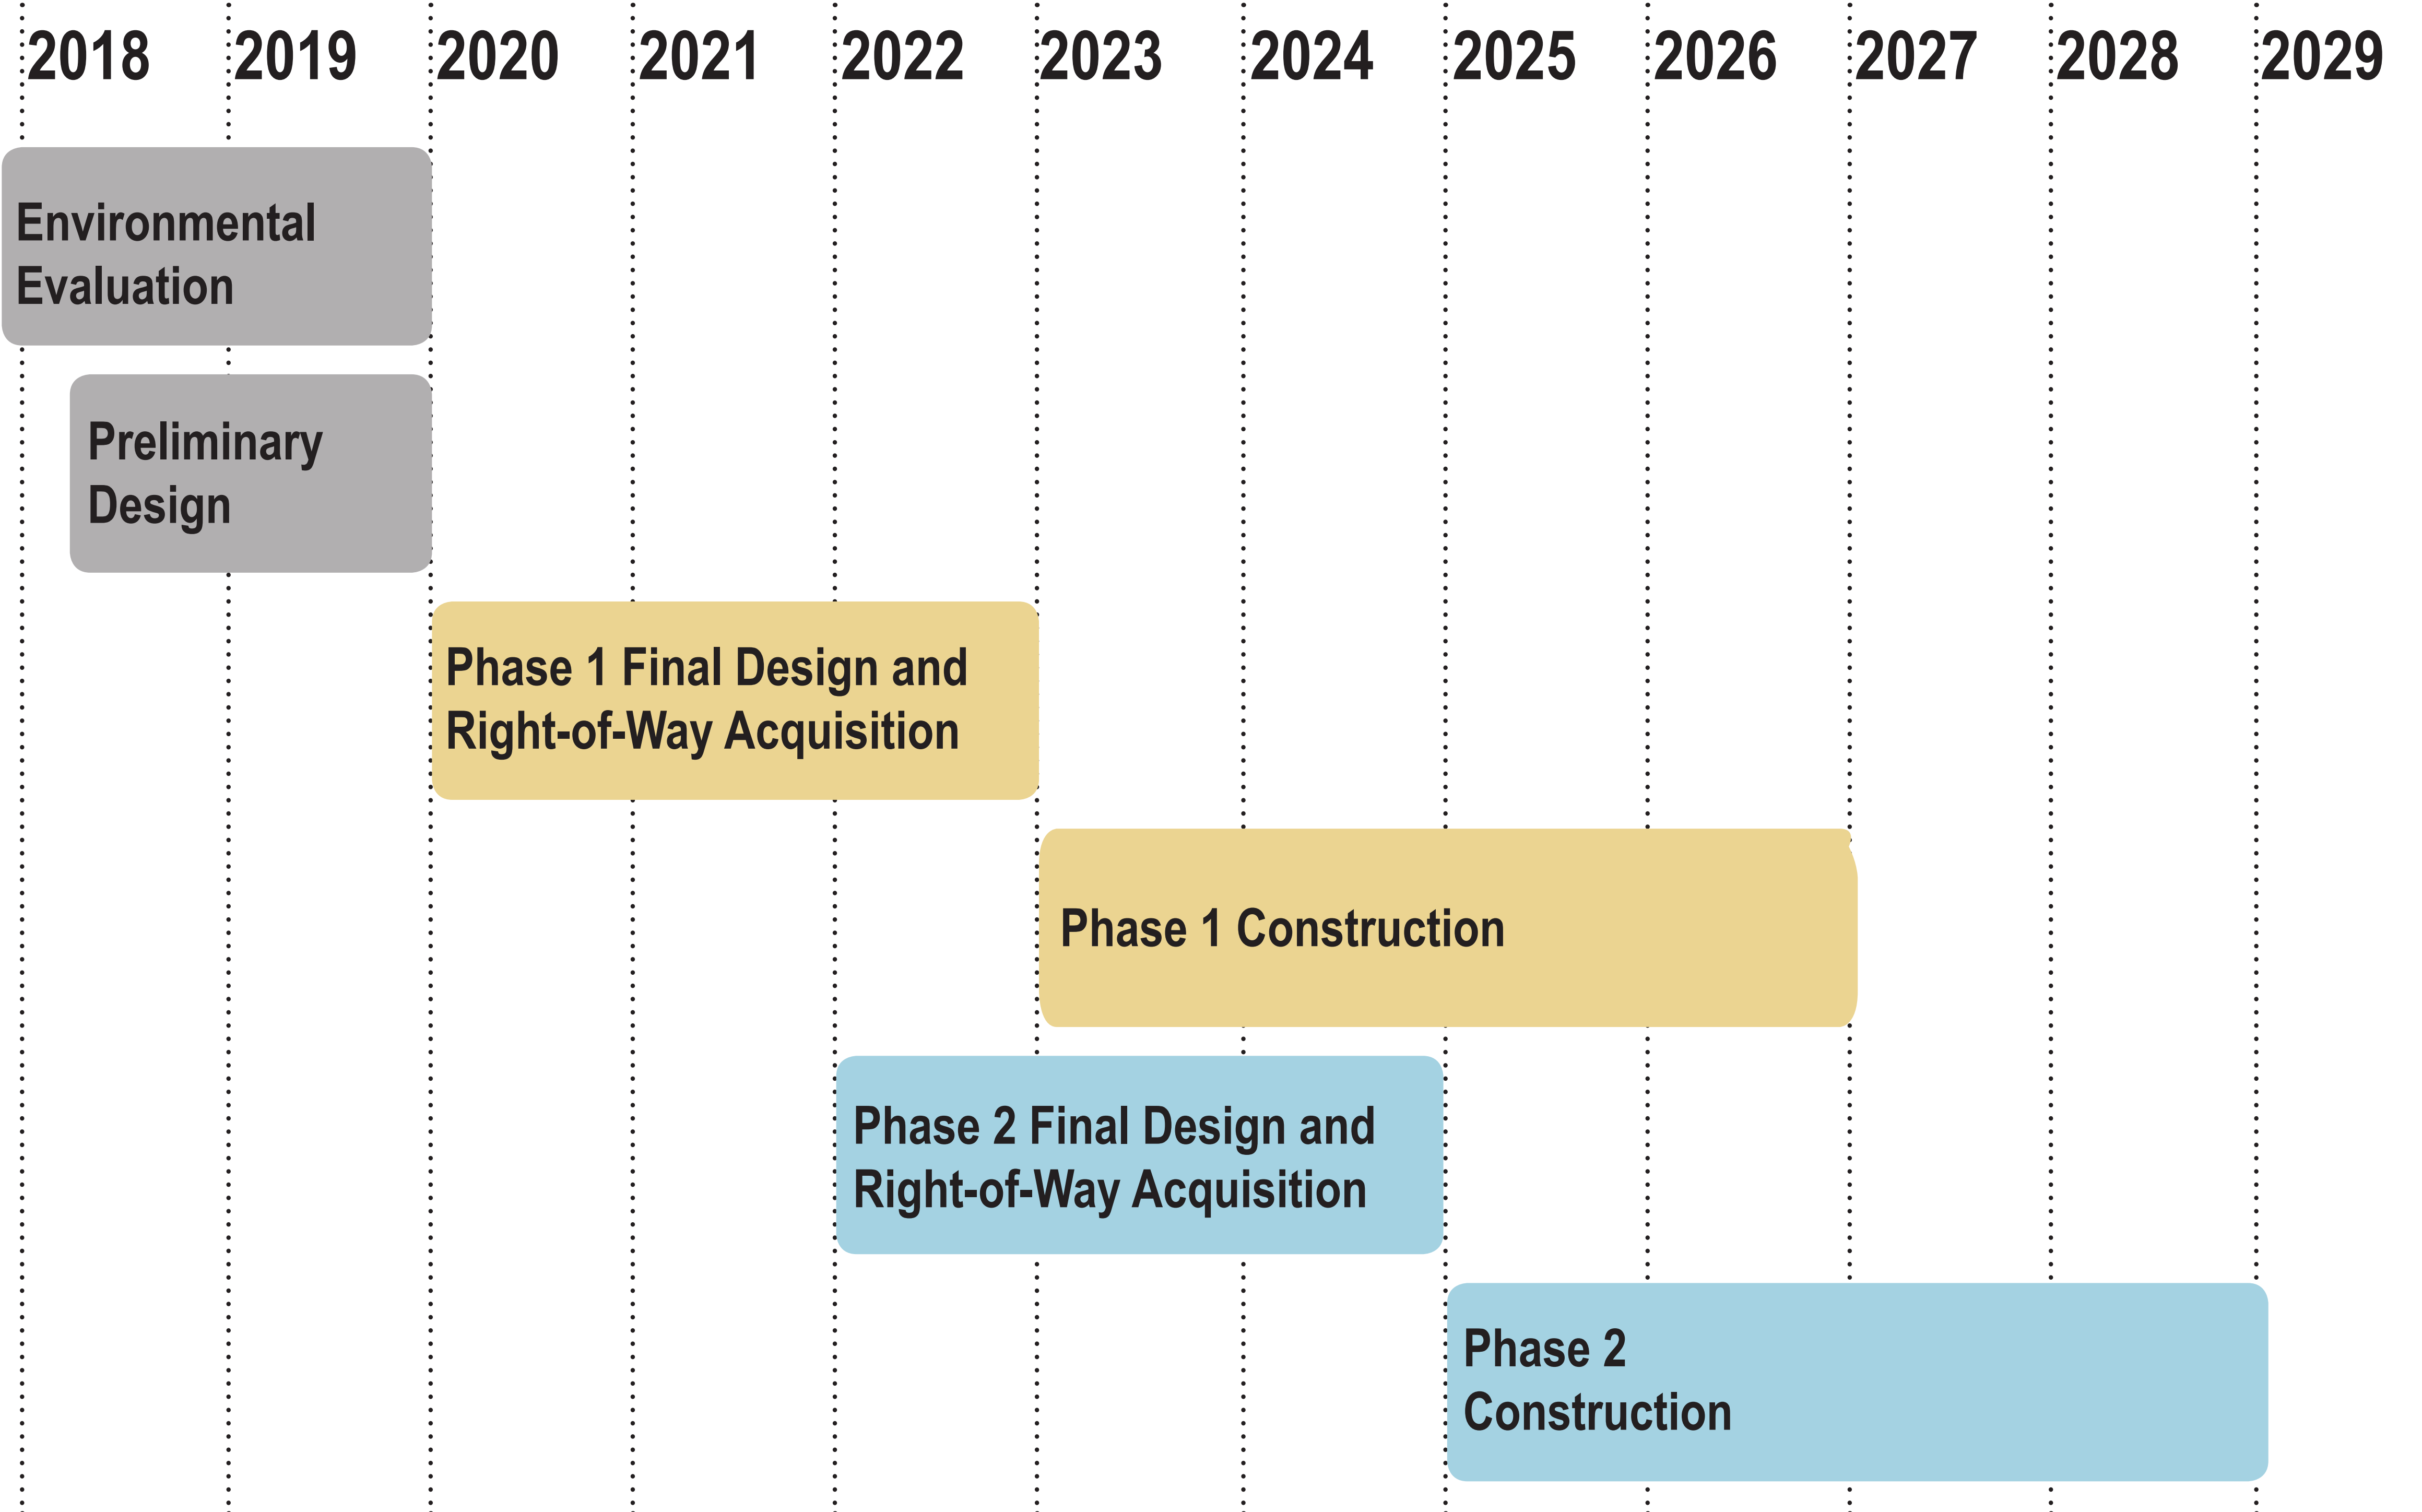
2018 2019 2020 2021 2022 2023 2024 2025 2026 2027 2028 2029

Environmental Evaluation

Preliminary Design

Phase 1 Final Design and Right-of-Way Acquisition

Phase 1 Construction

Phase 2 Final Design and Right-of-Way Acquisition

Phase 2 Construction